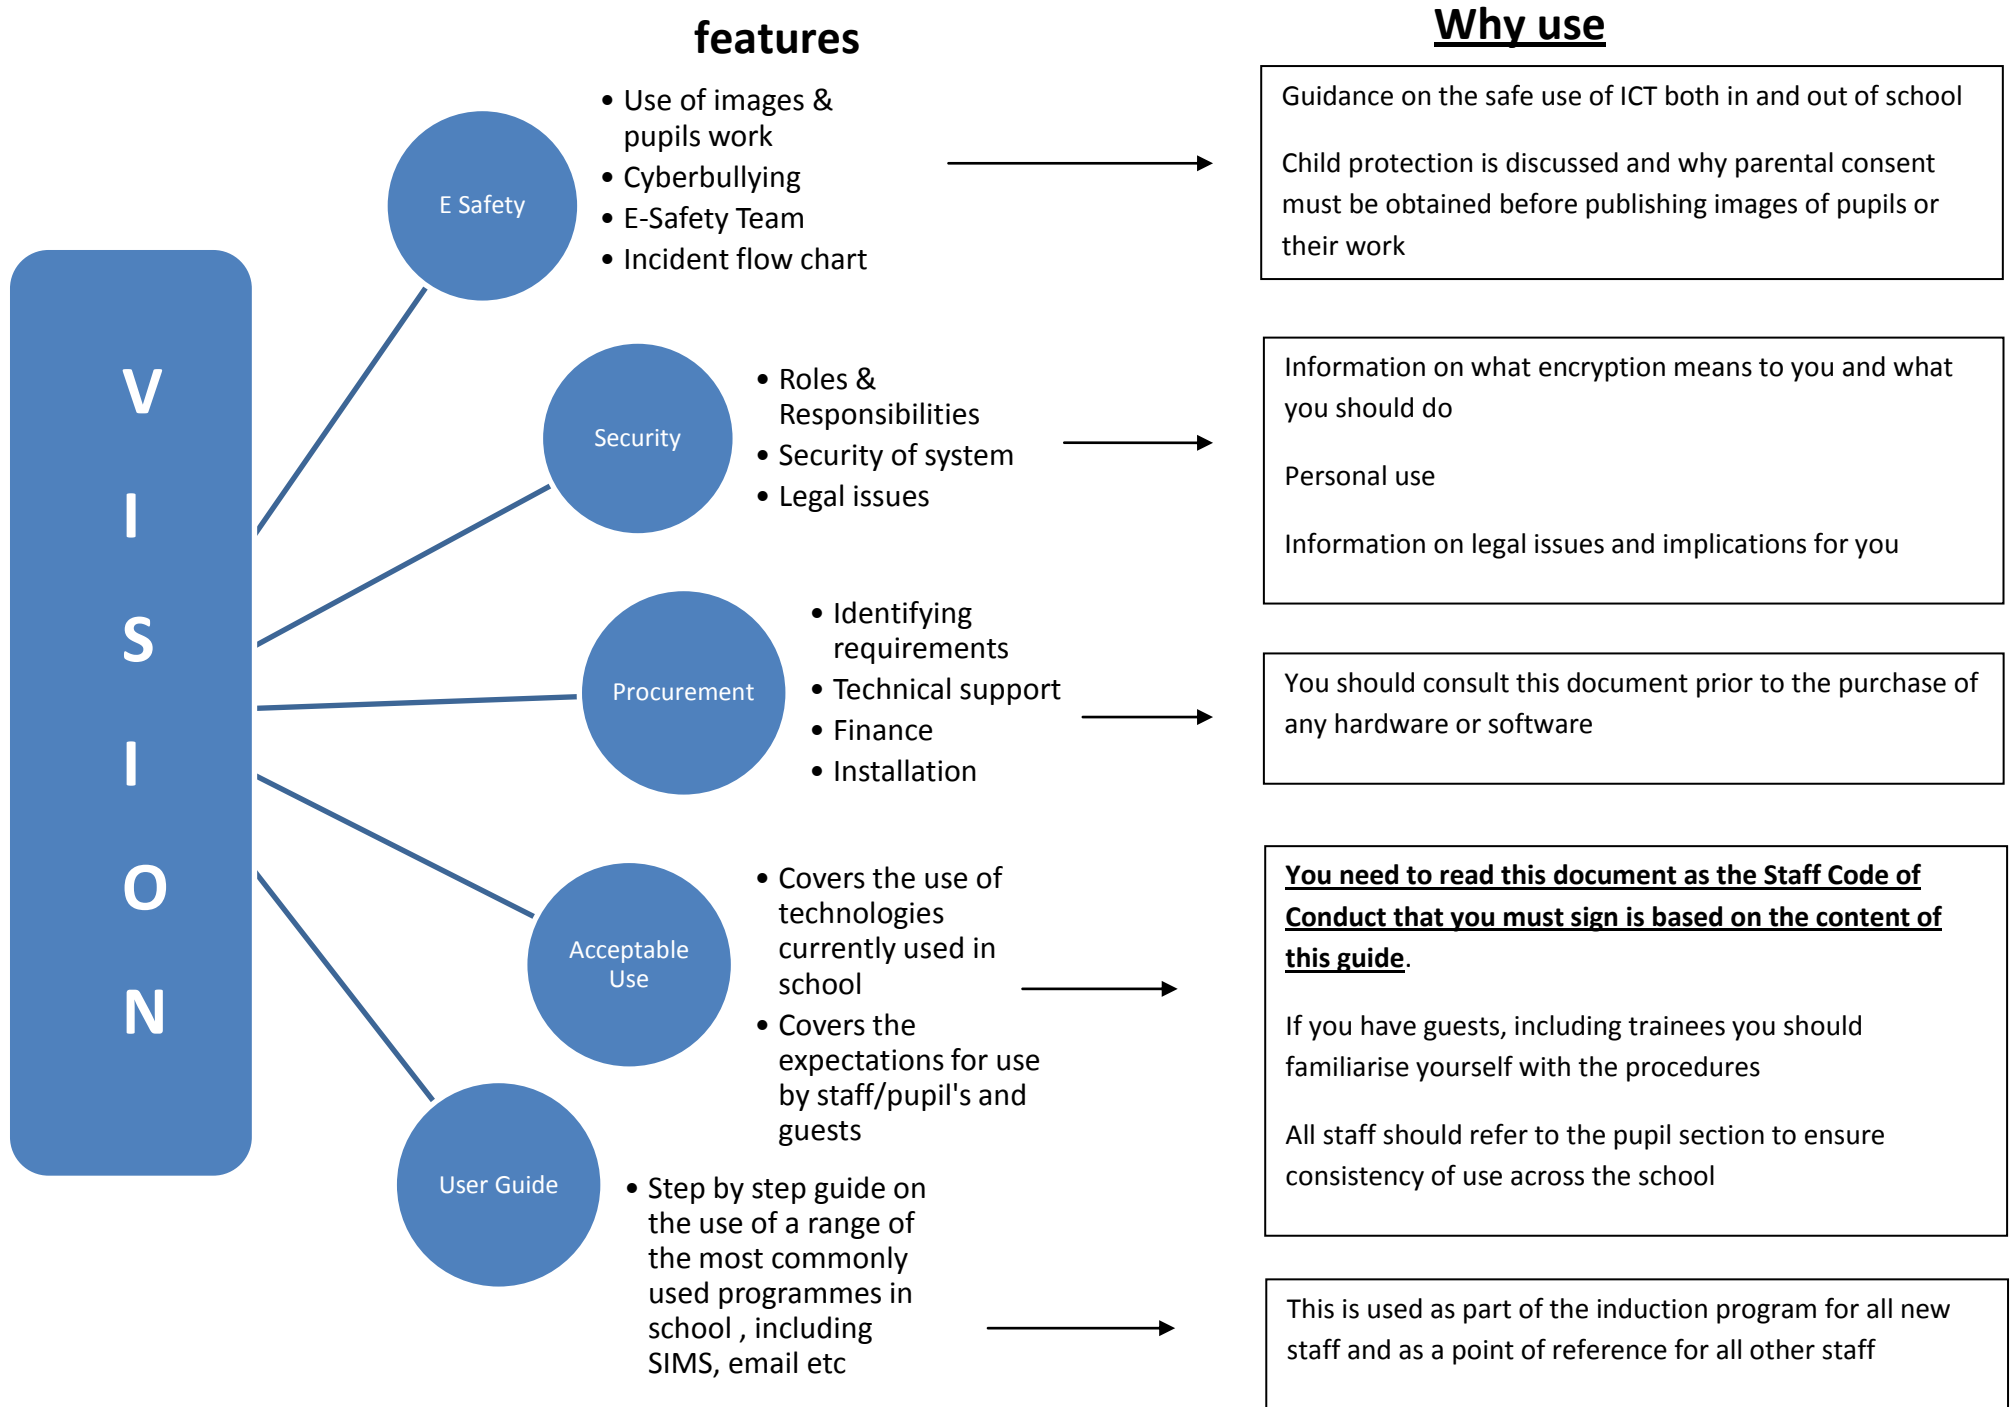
features

Why use

VISION

E Safety

- Use of images & pupils work
- Cyberbullying
- E-Safety Team
- Incident flow chart

Guidance on the safe use of ICT both in and out of school

Child protection is discussed and why parental consent must be obtained before publishing images of pupils or their work

Security

- Roles & Responsibilities
- Security of system
- Legal issues

Information on what encryption means to you and what you should do

Personal use

Information on legal issues and implications for you

Procurement

- Identifying requirements
- Technical support
- Finance
- Installation

You should consult this document prior to the purchase of any hardware or software

Acceptable Use

- Covers the use of technologies currently used in school
- Covers the expectations for use by staff/pupil's and guests

You need to read this document as the Staff Code of Conduct that you must sign is based on the content of this guide.

If you have guests, including trainees you should familiarise yourself with the procedures

All staff should refer to the pupil section to ensure consistency of use across the school

User Guide

- Step by step guide on the use of a range of the most commonly used programmes in school , including SIMS, email etc

This is used as part of the induction program for all new staff and as a point of reference for all other staff